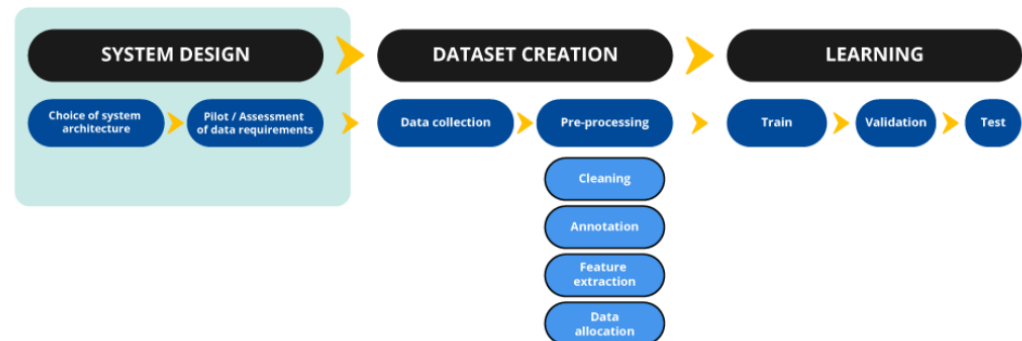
SYSTEM DESIGN

Choice of system architecture

Pilot / Assessment of data requirements

DATASET CREATION

Data collection

Pre-processing

Cleaning

Annotation

Feature extraction

Data allocation

LEARNING

Train

Validation

Test